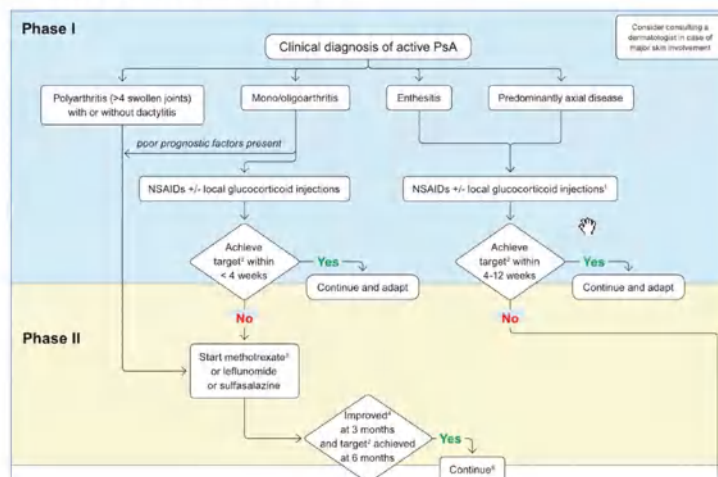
Phase I

Consider consulting a dermatologist in case of major skin involvement

Clinical diagnosis of active PsA

Polyarthritis (>4 swollen joints) with or without dactylitis

Mono/oligoarthritis

Enthesitis

Predominantly axial disease

poor prognostic factors present

NSAIDs +/- local glucocorticoid injections

NSAIDs +/- local glucocorticoid injections¹

Achieve target² within < 4 weeks

Yes

Continue and adapt

Achieve target² within 4-12 weeks

Yes

Continue and adapt

No

No

Phase II

Start methotrexate³ or leflunomide or sulfasalazine

Improved⁴ at 3 months and target² achieved at 6 months

Yes

Continue⁵